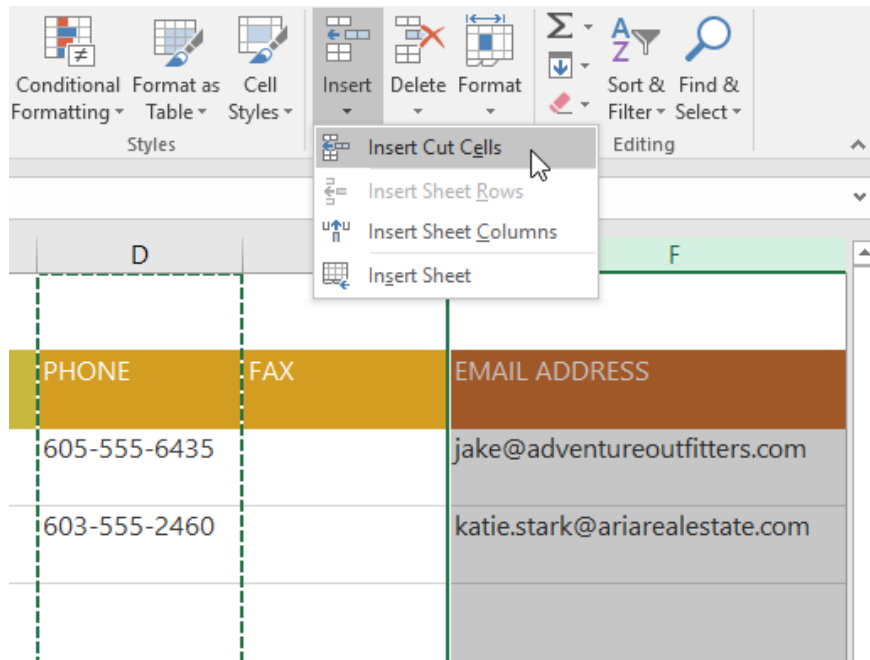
Conditional Formatting ▾ Format as Table ▾ Cell Styles ▾
Styles

Insert ▾ Delete ▾ Format ▾

Σ ▾
Sort & Filter ▾ Find & Select ▾
Editing

Insert Cut Cells
Insert Sheet Rows
Insert Sheet Columns
Insert Sheet

D
F

| PHONE | FAX | EMAIL ADDRESS |
|---|---|---|
| 605-555-6435 | | jake@adventureoutfitters.com |
| 603-555-2460 | | katie.stark@ariarealestate.com |